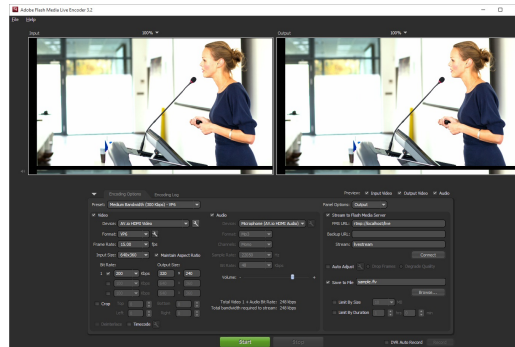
Adobe Flash Media Live Encoder 3.2

File Help

Input 100%

Output 100%

Encoding Options Encoding Log

Preview: Input Video Output Video Audio

Preset: Medium Bandwidth (300 Kbps) - VP6

Panel Options: Output

Video

Device: AJ-ID HDMI Video

Format: VP6

Frame Rate: 15.00 fps

Input Size: 640x360 Maintain Aspect Ratio

Bit Rate: Output Size:

1 200 Kbps 320 x 240

Kbps

Kbps

Crop Top Bottom Left Right

Deinterlace Timecode

Audio

Device: Microphone (AJ-ID HDMI Audio)

Format

Channels

Sample Rate

Bit Rate

Volume:

Total Video + Audio Bit Rate: 240 Kbps

Total bandwidth required to stream: 240 Kbps

Stream to Flash Media Server

FMS URL: rtmp://localhost/live

Backup URL:

Stream: livestream

Connect

Auto Adjust Drop Frames Degrade Quality

Save to File sample.flv

Browse...

Limit By Size MB

Limit By Duration hrs min

Start Stop

DVR Auto Record